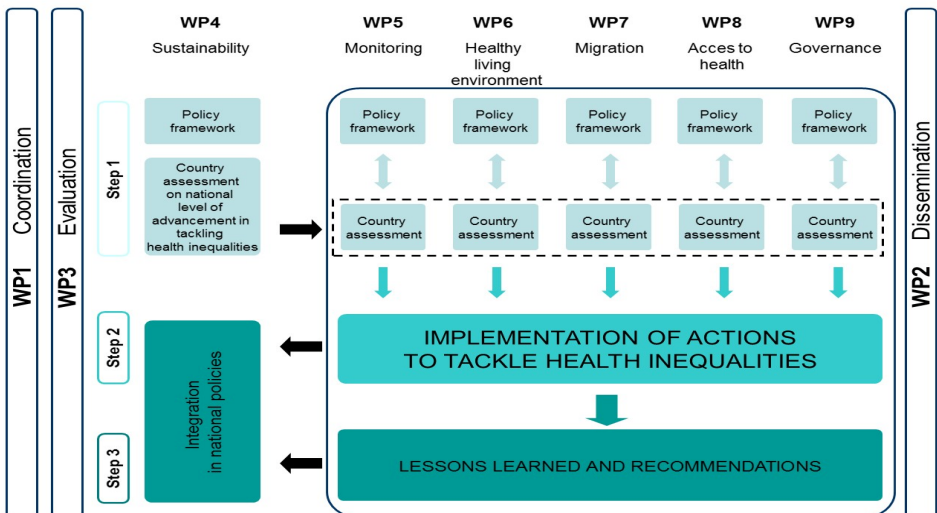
WP1 Coordination

WP3 Evaluation

WP4
Sustainability

WP5
Monitoring

WP6
Healthy living environment

WP7
Migration

WP8
Acces to health

WP9
Governance

WP2 Dissemination

Step 1

Policy framework

Country assessment on national level of advancement in tackling health inequalities

Policy framework

Policy framework

Policy framework

Policy framework

Policy framework

Country assessment

Country assessment

Country assessment

Country assessment

Country assessment

Step 2

Integration in national policies

IMPLEMENTATION OF ACTIONS TO TACKLE HEALTH INEQUALITIES

Step 3

LESSONS LEARNED AND RECOMMENDATIONS